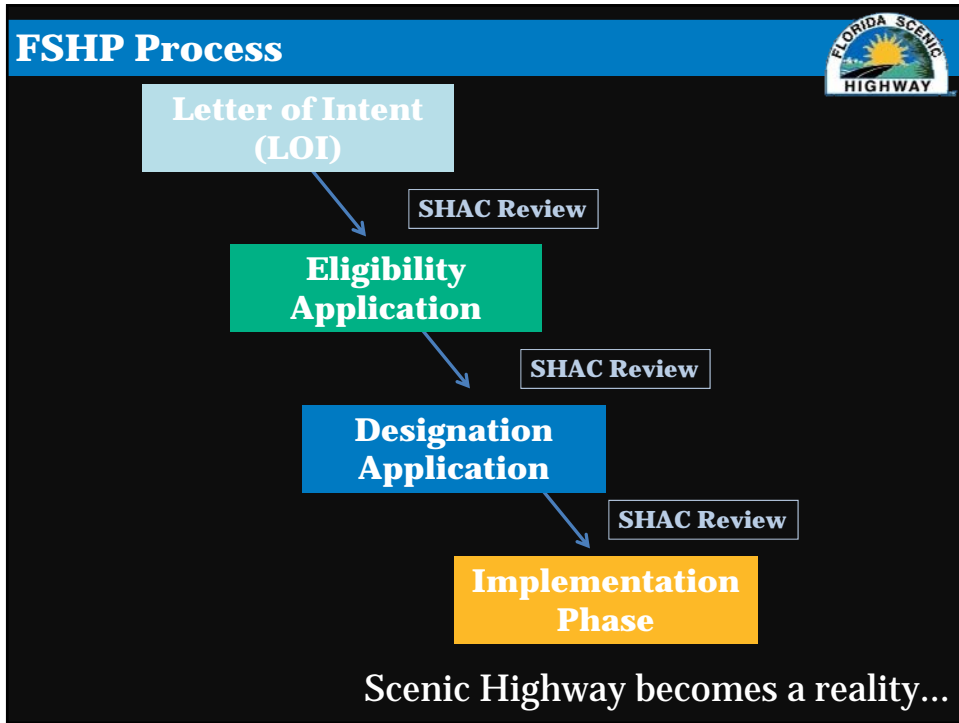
FSHP Process

FLORIDA SCENIC HIGHWAY

Letter of Intent (LOI)

SHAC Review

Eligibility Application

SHAC Review

Designation Application

SHAC Review

Implementation Phase

Scenic Highway becomes a reality…